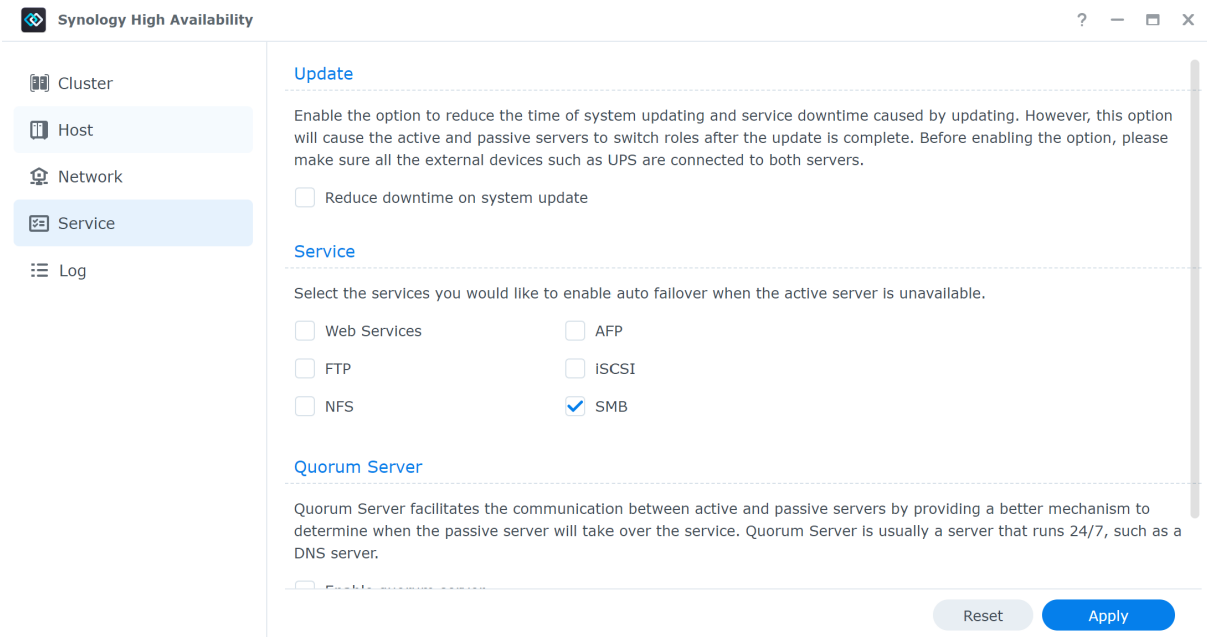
Synology High Availability

? — ☐ ✕

Cluster

Host

Network

Service

Log

Update

Enable the option to reduce the time of system updating and service downtime caused by updating. However, this option will cause the active and passive servers to switch roles after the update is complete. Before enabling the option, please make sure all the external devices such as UPS are connected to both servers.

Reduce downtime on system update

Service

Select the services you would like to enable auto failover when the active server is unavailable.

Web Services

AFP

FTP

iSCSI

NFS

SMB

Quorum Server

Quorum Server facilitates the communication between active and passive servers by providing a better mechanism to determine when the passive server will take over the service. Quorum Server is usually a server that runs 24/7, such as a DNS server.

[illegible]

Reset

Apply